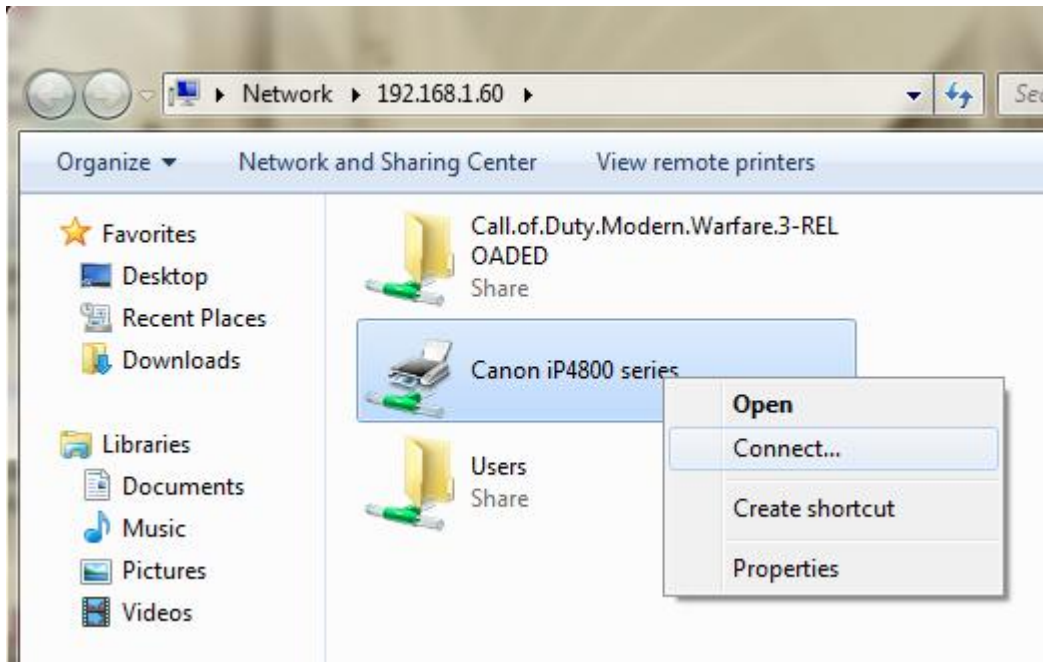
▸ Network ▸ 192.168.1.60 ▸

Se

Organize ▾ Network and Sharing Center View remote printers

Favorites
Desktop
Recent Places
Downloads

Libraries
Documents
Music
Pictures
Videos

Call.of.Duty.Modern.Warfare.3-RELOADED
Share

Canon iP4800 series

Users
Share

Open
Connect...
Create shortcut
Properties